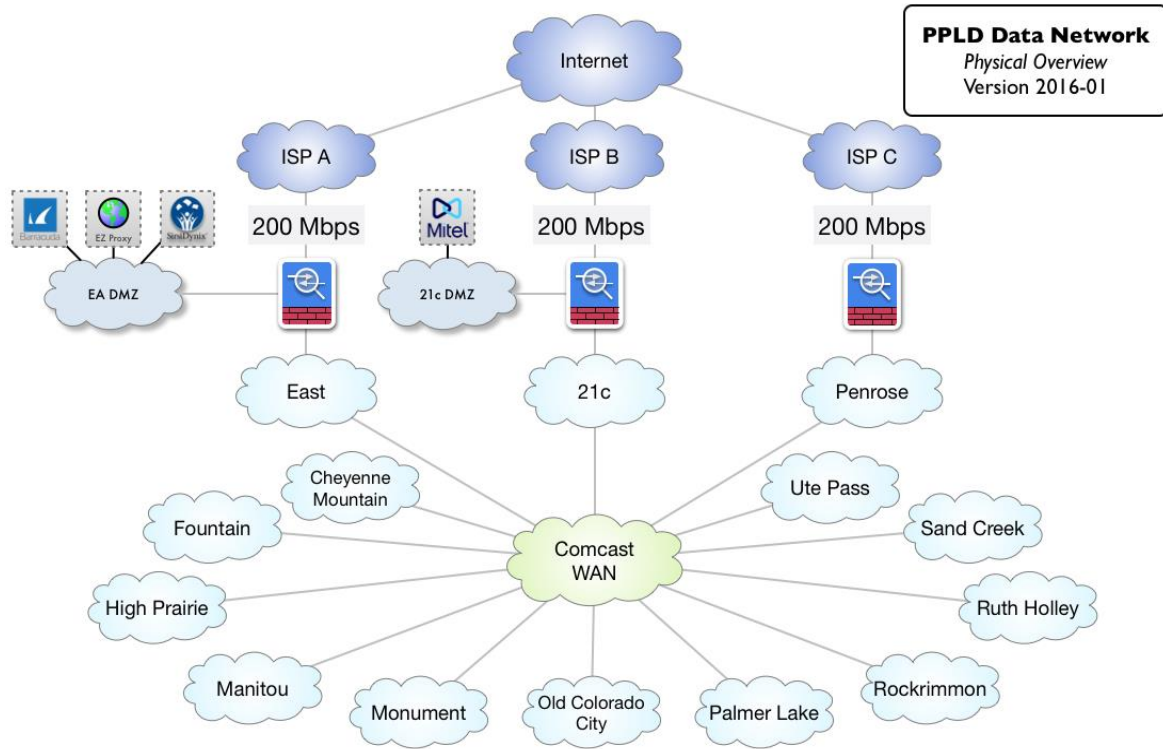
PPLD Data Network
Physical Overview
Version 2016-01

Internet

ISP A

ISP B

ISP C

200 Mbps

200 Mbps

200 Mbps

Barracuda

EZ Proxy

SirsiDynix

Mitel

EA DMZ

21c DMZ

East

21c

Penrose

Cheyenne Mountain

Fountain

Ute Pass

Sand Creek

Comcast WAN

High Prairie

Ruth Holley

Manitou

Rockrimmon

Monument

Old Colorado City

Palmer Lake